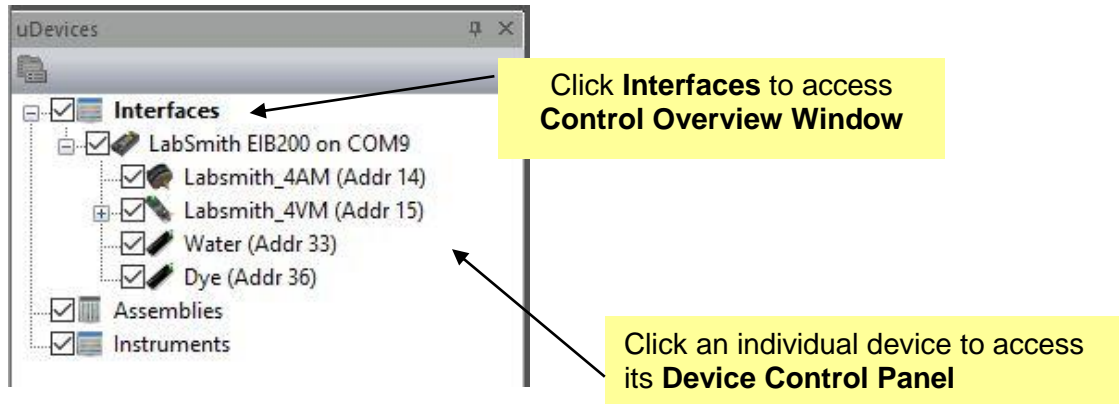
uDevices

Interfaces
LabSmith EIB200 on COM9
Labsmith_4AM (Addr 14)
Labsmith_4VM (Addr 15)
Water (Addr 33)
Dye (Addr 36)
Assemblies
Instruments

Click **Interfaces** to access **Control Overview Window**

Click an individual device to access its **Device Control Panel**